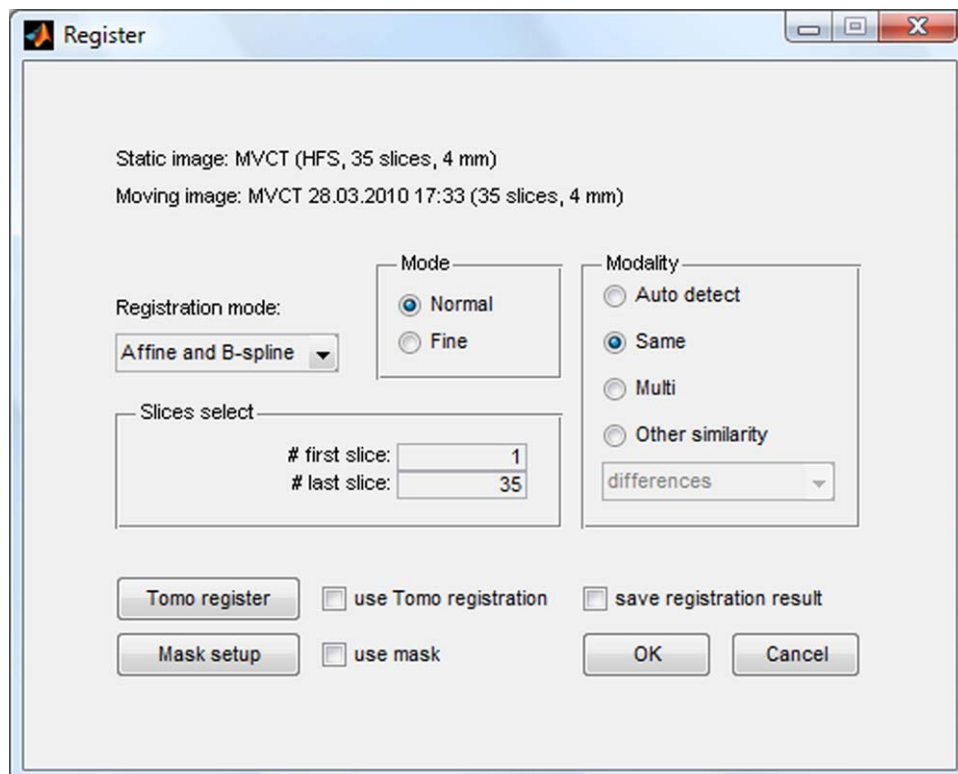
Register

Static image: MVCT (HFS, 35 slices, 4 mm)

Moving image: MVCT 28.03.2010 17:33 (35 slices, 4 mm)

Registration mode:

Affine and B-spline

Mode

Normal

Fine

Modality

Auto detect

Same

Multi

Other similarity

differences

Slices select

# first slice: 1

# last slice: 35

Tomo register

use Tomo registration

save registration result

Mask setup

use mask

OK

Cancel